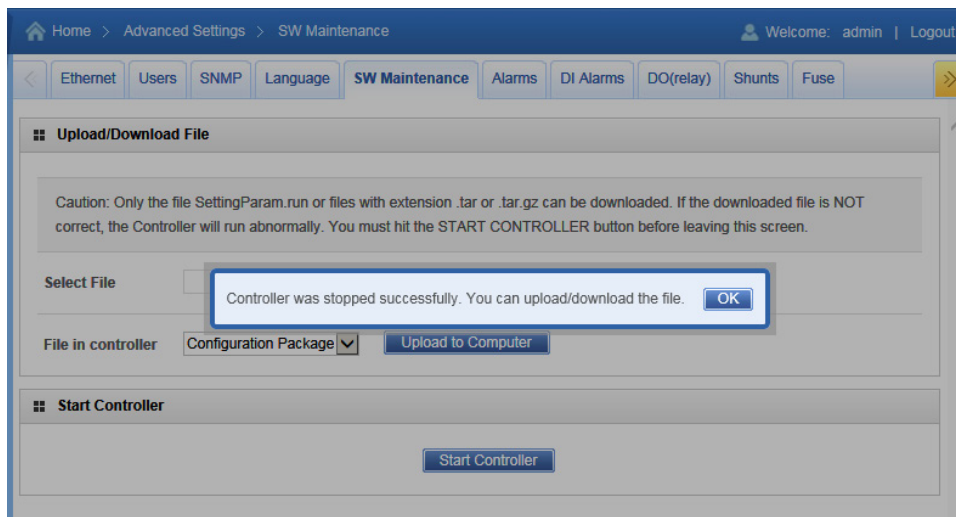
Home > Advanced Settings > SW Maintenance

Welcome: admin | Logout

Ethernet | Users | SNMP | Language | SW Maintenance | Alarms | DI Alarms | DO(relay) | Shunts | Fuse

Upload/Download File

Caution: Only the file SettingParam.run or files with extension .tar or .tar.gz can be downloaded. If the downloaded file is NOT correct, the Controller will run abnormally. You must hit the START CONTROLLER button before leaving this screen.

Select File

Controller was stopped successfully. You can upload/download the file. OK

File in controller Configuration Package Upload to Computer

Start Controller

Start Controller